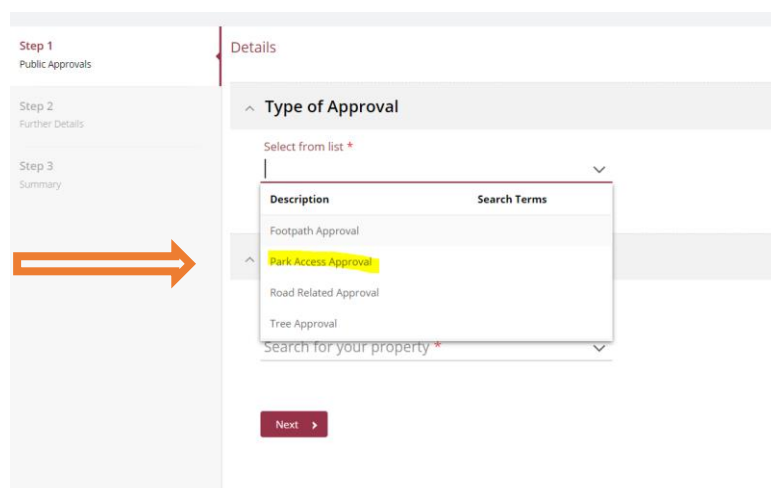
Step 1
Public Approvals

Step 2
Further Details

Step 3
Summary

Details

Type of Approval

Select from list *

| Description | Search Terms |
|---|---|
| Footpath Approval | |
| Park Access Approval | |
| Road Related Approval | |
| Tree Approval | |

Search for your property *

Next